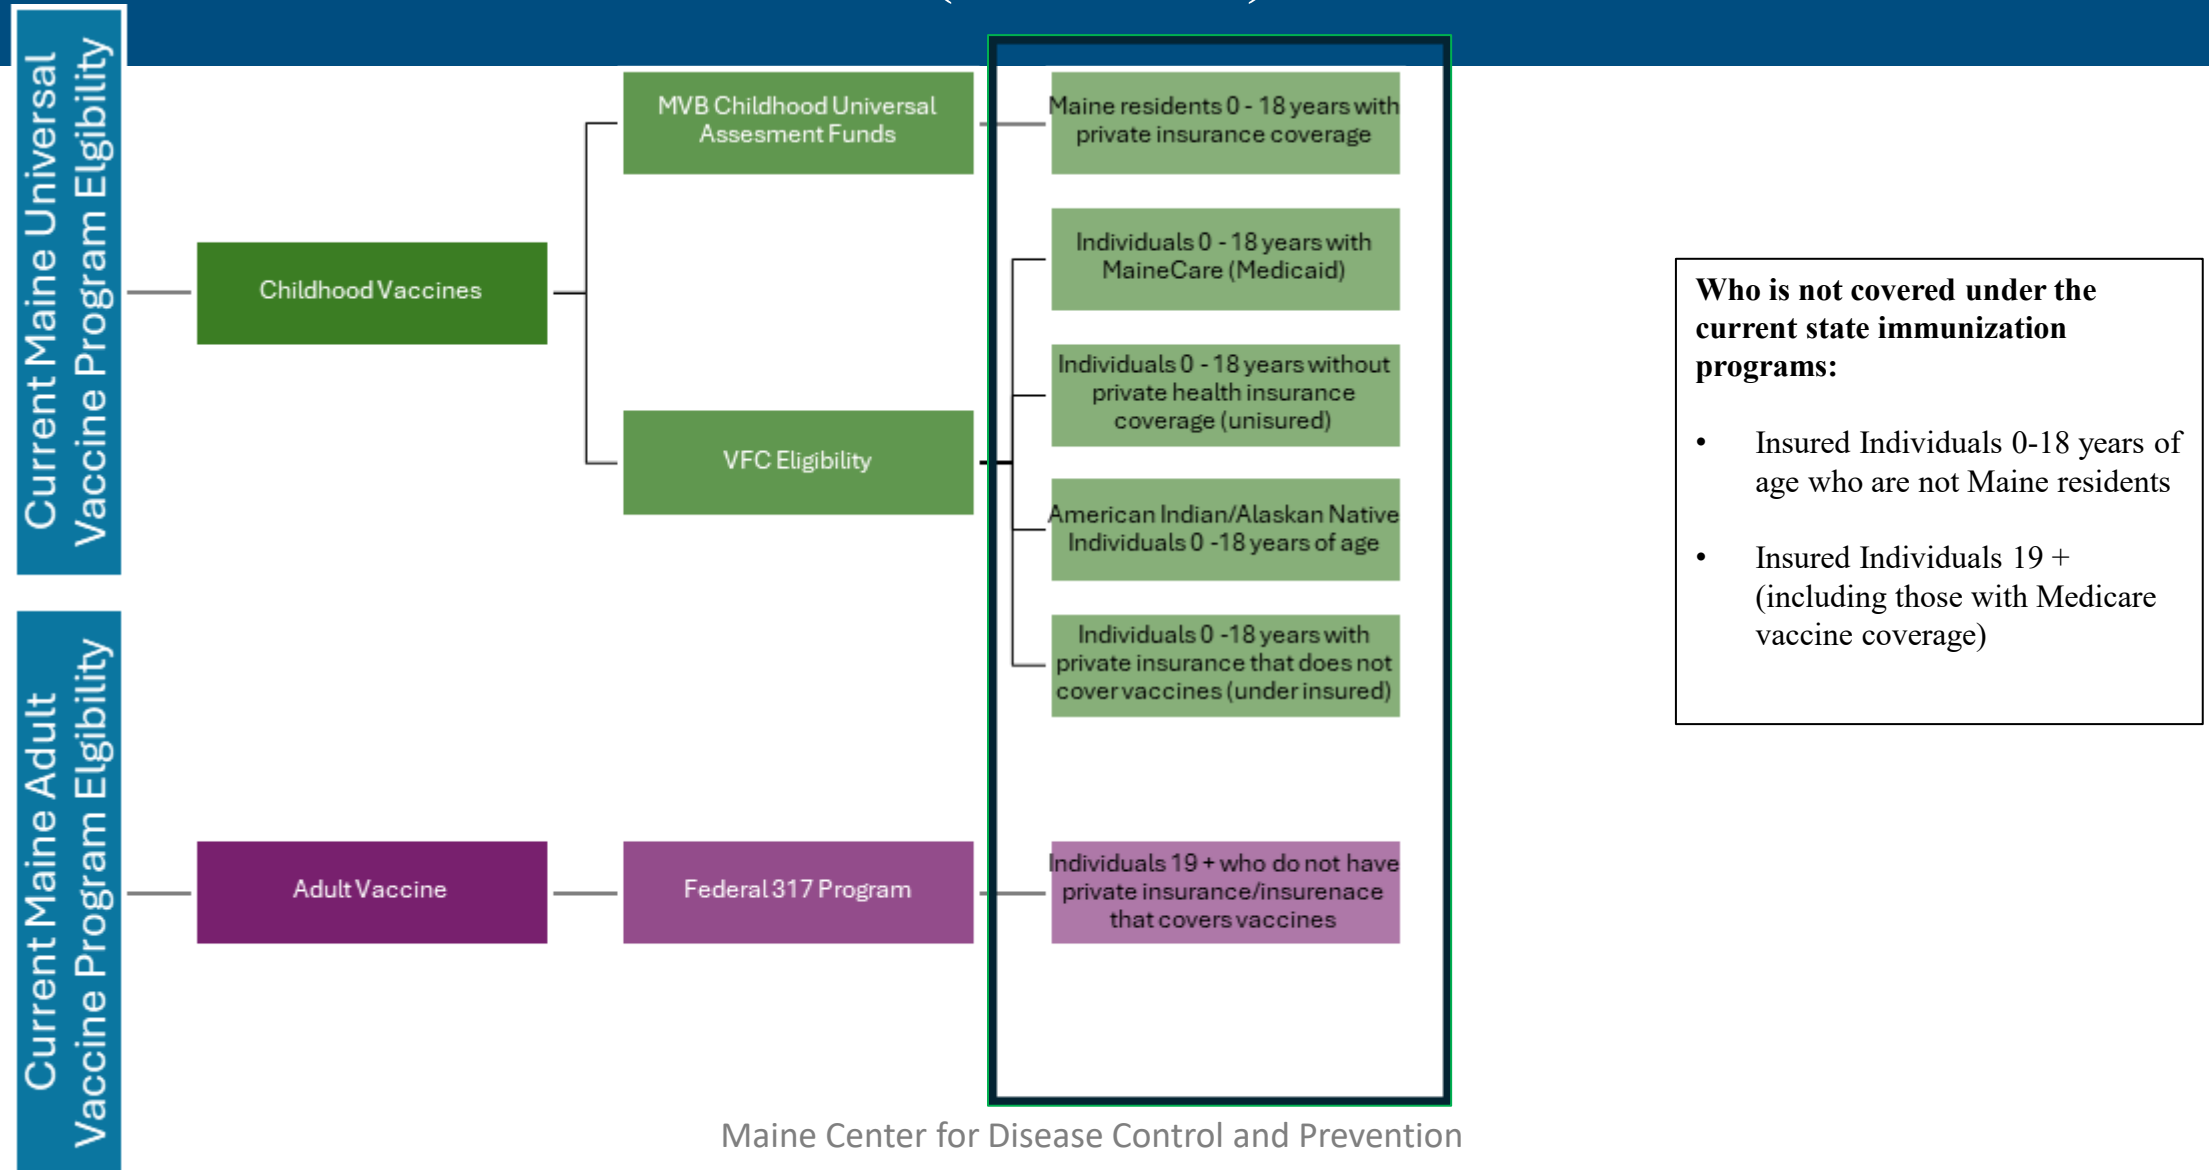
Current Maine Universal Vaccine Program Elgibility

Childhood Vaccines

MVB Childhood Universal Assesment Funds

Maine residents 0 - 18 years with private insurance coverage

VFC Eligibility

Individuals 0 - 18 years with MaineCare (Medicaid)

Individuals 0 - 18 years without private health insurance coverage (unisured)

American Indian/Alaskan Native Individuals 0 -18 years of age

Individuals 0 -18 years with private insurance that does not cover vaccines (under insured)

Current Maine Adult Vaccine Program Elgibility

Adult Vaccine

Federal 317 Program

Individuals 19 + who do not have private insurance/insurenace that covers vaccines

Who is not covered under the current state immunization programs:

- Insured Individuals 0-18 years of age who are not Maine residents
- Insured Individuals 19 + (including those with Medicare vaccine coverage)

Maine Center for Disease Control and Prevention